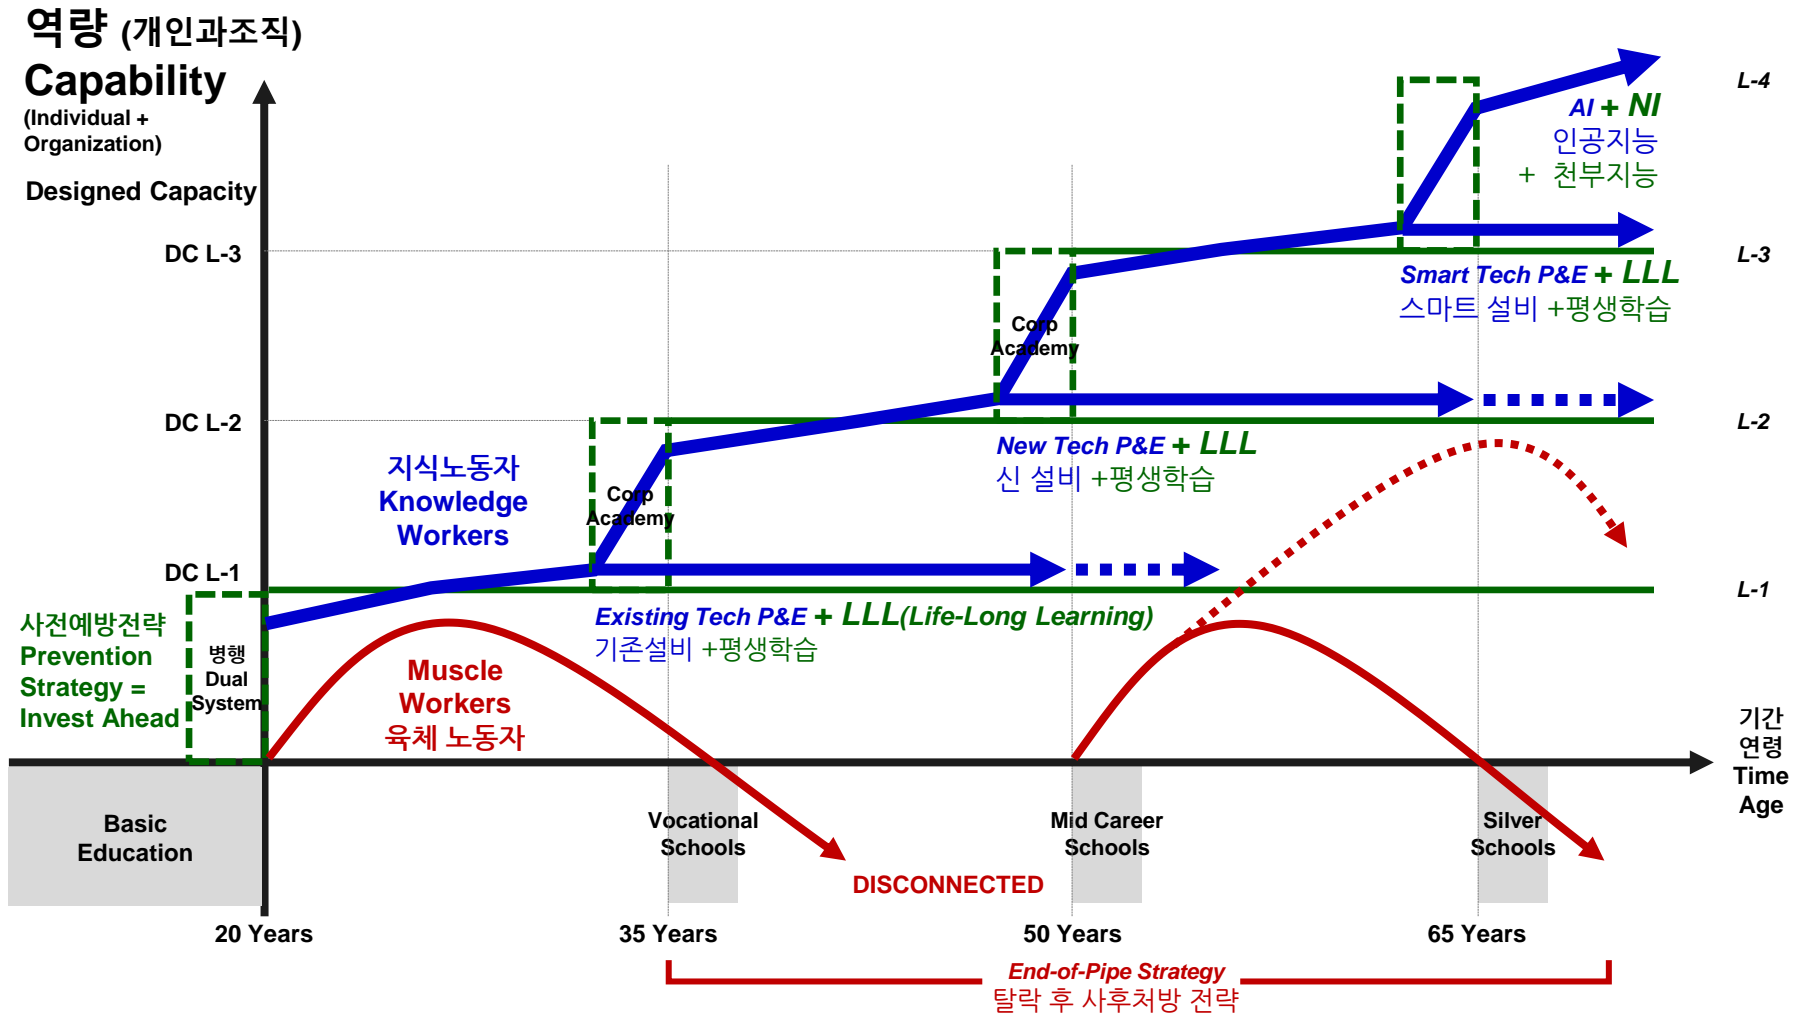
역량 (개인과조직)
Capability
(Individual + Organization)

Designed Capacity

DC L-3

DC L-2

DC L-1

L-4

AI + NI
인공지능
+ 천부지능

L-3

Smart Tech P&E + LLL
스마트 설비 +평생학습

Corp Academy

L-2

New Tech P&E + LLL
신 설비 +평생학습

지식노동자
Knowledge Workers

Corp Academy

L-1

Existing Tech P&E + LLL(Life-Long Learning)
기존설비 +평생학습

사전예방전략
Prevention Strategy = Invest Ahead

병행
Dual
System

Muscle Workers
육체 노동자

기간
연령
Time
Age

Basic Education

Vocational Schools

Mid Career Schools

Silver Schools

DISCONNECTED

20 Years

35 Years

50 Years

65 Years

End-of-Pipe Strategy
탈락 후 사후처방 전략